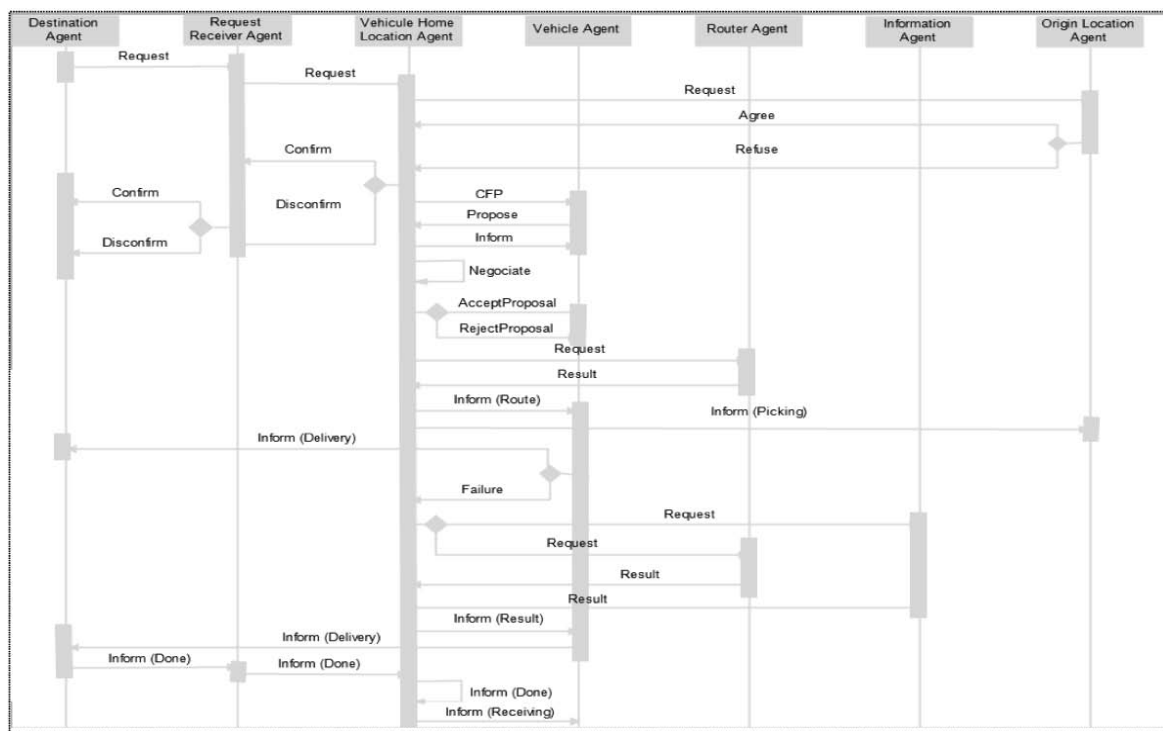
Destination Agent
Request Receiver Agent
Vehicule Home Location Agent
Vehicle Agent
Router Agent
Information Agent
Origin Location Agent

Request
Request
Request
Agree
Refuse
Confirm
Confirm
Disconfirm
Disconfirm
CFP
Propose
Inform
Negociate
AcceptProposal
RejectProposal
Request
Result
Inform (Route)
Inform (Picking)
Inform (Delivery)
Failure
Request
Request
Result
Result
Inform (Result)
Inform (Delivery)
Inform (Done)
Inform (Done)
Inform (Done)
Inform (Receiving)